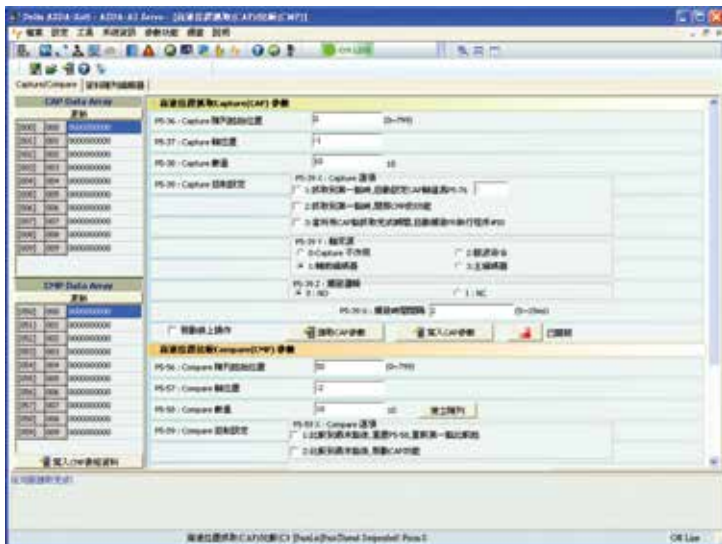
Delta ASDA-Soft - ASDA-A2 Servo - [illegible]

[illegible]

Capture/Compare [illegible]

CAP Data Array

| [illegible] | | |
|---|---|---|
| 0000 | 000 | 00000000 |
| 0001 | 001 | 00000000 |
| 0002 | 002 | 00000000 |
| 0003 | 003 | 00000000 |
| 0004 | 004 | 00000000 |
| 0005 | 005 | 00000000 |
| 0006 | 006 | 00000000 |
| 0007 | 007 | 00000000 |
| 0008 | 008 | 00000000 |
| 0009 | 009 | 00000000 |

CMP Data Array

| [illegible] | | |
|---|---|---|
| 0050 | 000 | 00000000 |
| 0051 | 001 | 00000000 |
| 0052 | 002 | 00000000 |
| 0053 | 003 | 00000000 |
| 0054 | 004 | 00000000 |
| 0055 | 005 | 00000000 |
| 0056 | 006 | 00000000 |
| 0057 | 007 | 00000000 |
| 0058 | 008 | 00000000 |
| 0059 | 009 | 00000000 |

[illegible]Capture(CAP)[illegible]

P5-36 : Capture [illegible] 0 (0~799)

P5-37 : Capture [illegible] 0

P5-38 : Capture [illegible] 10 10

P5-39 : Capture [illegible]

P5-39 X : Capture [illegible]

1.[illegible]CAP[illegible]P5-76

2.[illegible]CMP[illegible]

3.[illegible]CAP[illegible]PR

P5-39 Y : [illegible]

0:Capture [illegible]

1:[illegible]

2:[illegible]

3:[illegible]

P5-39 Z : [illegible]

0 : NO

1 : NC

P5-39 U : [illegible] 2 (0~15ms)

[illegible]

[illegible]CAP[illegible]

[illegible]CAP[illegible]

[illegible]

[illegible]Compare(CMP)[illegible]

P5-56 : Compare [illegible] 50 (0~799)

P5-57 : Compare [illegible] 2

P5-58 : Compare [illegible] 10 10 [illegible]

P5-59 : Compare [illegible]

P5-59 X : Compare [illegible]

1.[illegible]P5-56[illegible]

2.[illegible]CAP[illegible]

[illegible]CMP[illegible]

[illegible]

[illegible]CAP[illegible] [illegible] OK Line